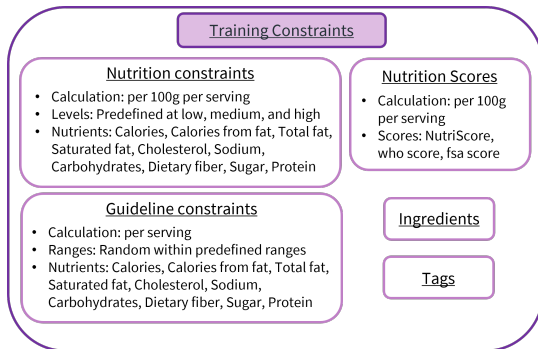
Training Constraints

Nutrition constraints

- Calculation: per 100g per serving
- Levels: Predefined at low, medium, and high
- Nutrients: Calories, Calories from fat, Total fat, Saturated fat, Cholesterol, Sodium, Carbohydrates, Dietary fiber, Sugar, Protein

Nutrition Scores

- Calculation: per 100g per serving
- Scores: NutriScore, who score, fsa score

Guideline constraints

- Calculation: per serving
- Ranges: Random within predefined ranges
- Nutrients: Calories, Calories from fat, Total fat, Saturated fat, Cholesterol, Sodium, Carbohydrates, Dietary fiber, Sugar, Protein

Ingredients

Tags